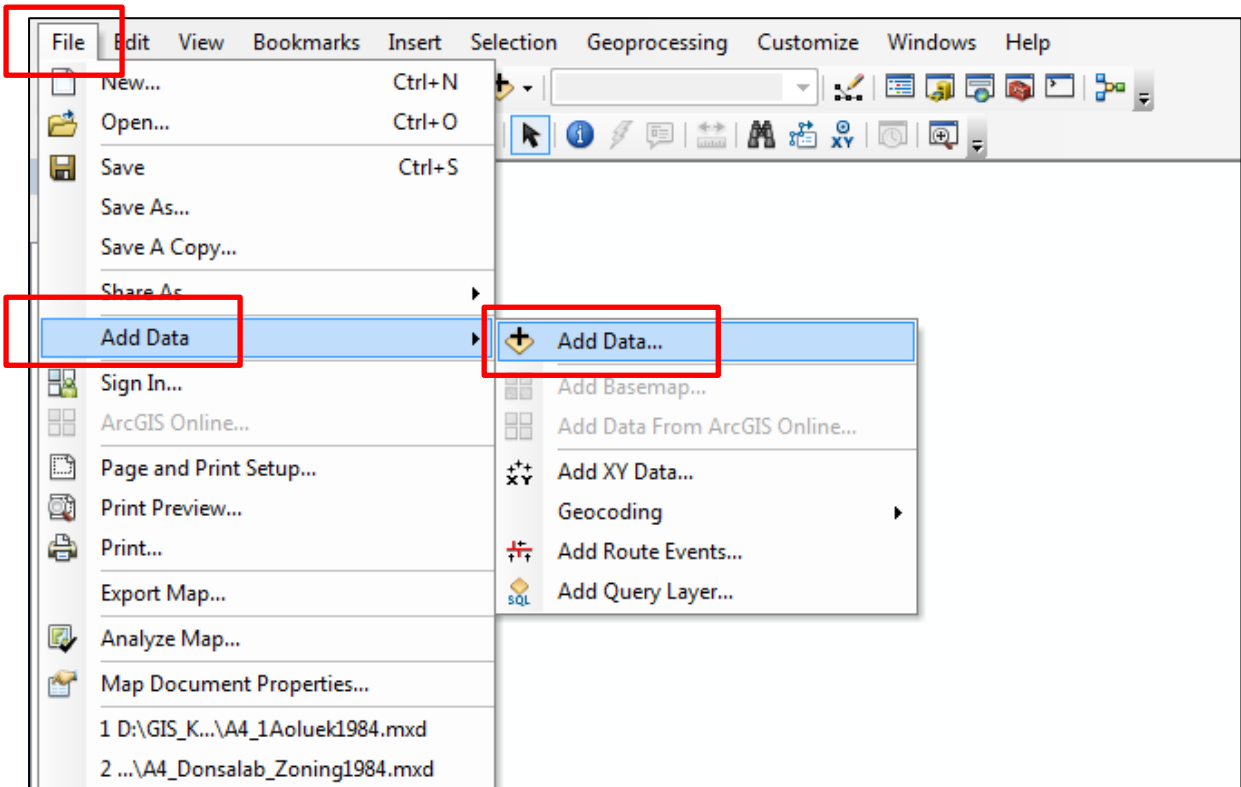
File Edit View Bookmarks Insert Selection Geoprocessing Customize Windows Help

New... Ctrl+N
Open... Ctrl+O
Save Ctrl+S
Save As...
Save A Copy...
Share As
Add Data
Sign In...
ArcGIS Online...
Page and Print Setup...
Print Preview...
Print...
Export Map...
Analyze Map...
Map Document Properties...
1 D:\GIS_K...\A4_1Aoluek1984.mxd
2 ...\A4_Donsalab_Zoning1984.mxd

Add Data...
Add Basemap...
Add Data From ArcGIS Online...
Add XY Data...
Geocoding
Add Route Events...
Add Query Layer...